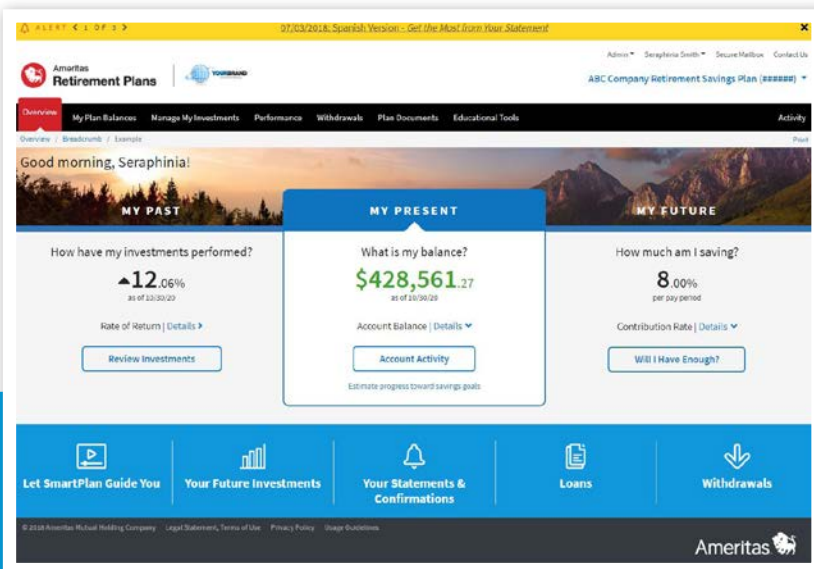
ALERT < 1 OF 3 > 07/03/2018: Spanish Version - Get the Most from Your Statement ✕

Admin ▾ Seraphinia Smith ▾ Secure Mailbox Contact Us

Ameritas Retirement Plans YOURBRAND

ABC Company Retirement Savings Plan (######) ▾

Overview My Plan Balances Manage My Investments Performance Withdrawals Plan Documents Educational Tools Activity

Overview / Breadcrumb / Example Print

Good morning, Seraphinia!

MY PAST

How have my investments performed?

▲12.06%

as of 12/30/20

Rate of Return | Details >

Review Investments

MY PRESENT

What is my balance?

$428,561.27

as of 10/30/20

Account Balance | Details ▾

Account Activity

Estimate progress toward savings goals

MY FUTURE

How much am I saving?

8.00%

per pay period

Contribution Rate | Details ▾

Will I Have Enough?

Let SmartPlan Guide You

Your Future Investments

Your Statements & Confirmations

Loans

Withdrawals

© 2018 Ameritas Mutual Holding Company Legal Statement, Terms of Use Privacy Policy Usage Guidelines

Ameritas